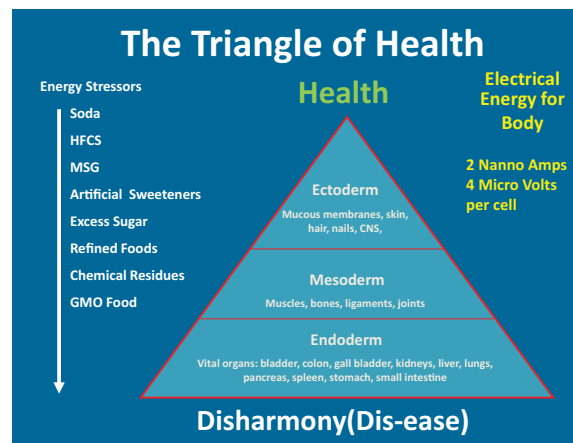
The Triangle of Health

Energy Stressors

Soda
HFCS
MSG
Artificial Sweeteners
Excess Sugar
Refined Foods
Chemical Residues
GMO Food

Health

Electrical Energy for Body

2 Nanno Amps
4 Micro Volts per cell

Ectoderm
Mucous membranes, skin, hair, nails, CNS,

Mesoderm
Muscles, bones, ligaments, joints

Endoderm
Vital organs: bladder, colon, gall bladder, kidneys, liver, lungs, pancreas, spleen, stomach, small intestine

Disharmony(Dis-ease)